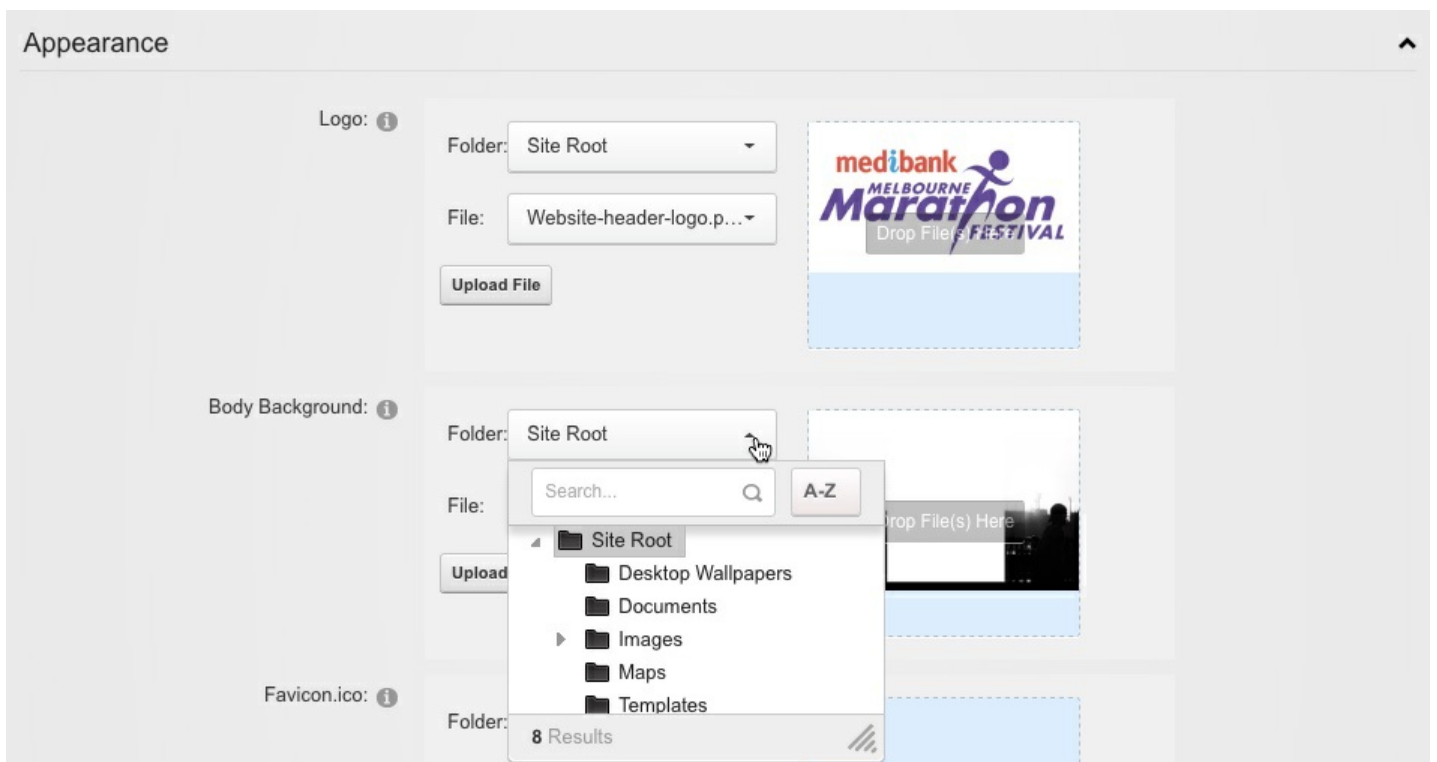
Appearance

Logo:

Folder: Site Root

File: Website-header-logo.p...

Upload File

medibank MELBOURNE Marathon FESTIVAL

Drop File(s) Here

Body Background:

Folder: Site Root

Search...

A-Z

File:

Upload

Site Root

Desktop Wallpapers

Documents

Images

Maps

Templates

8 Results

Drop File(s) Here

Favicon.ico:

Folder: